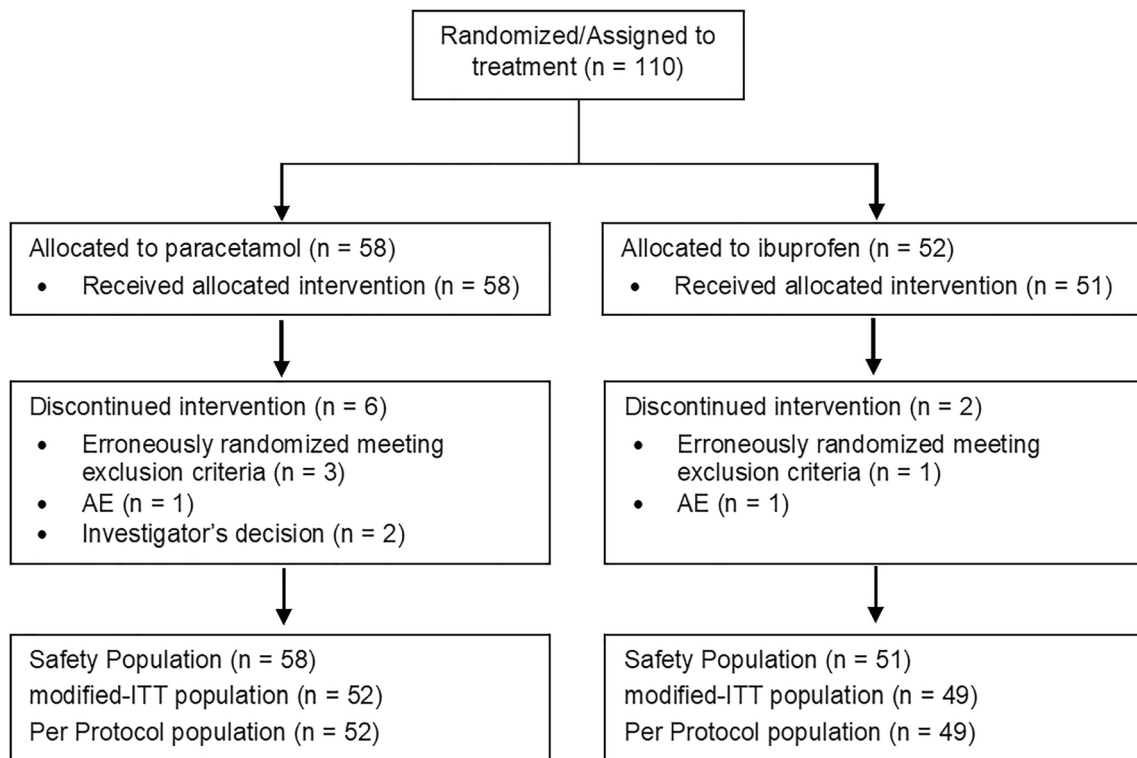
Randomized/Assigned to treatment (n = 110)

Allocated to paracetamol (n = 58)
• Received allocated intervention (n = 58)

Discontinued intervention (n = 6)
• Erroneously randomized meeting exclusion criteria (n = 3)
• AE (n = 1)
• Investigator's decision (n = 2)

Safety Population (n = 58)
modified-ITT population (n = 52)
Per Protocol population (n = 52)

Allocated to ibuprofen (n = 52)
• Received allocated intervention (n = 51)

Discontinued intervention (n = 2)
• Erroneously randomized meeting exclusion criteria (n = 1)
• AE (n = 1)

Safety Population (n = 51)
modified-ITT population (n = 49)
Per Protocol population (n = 49)